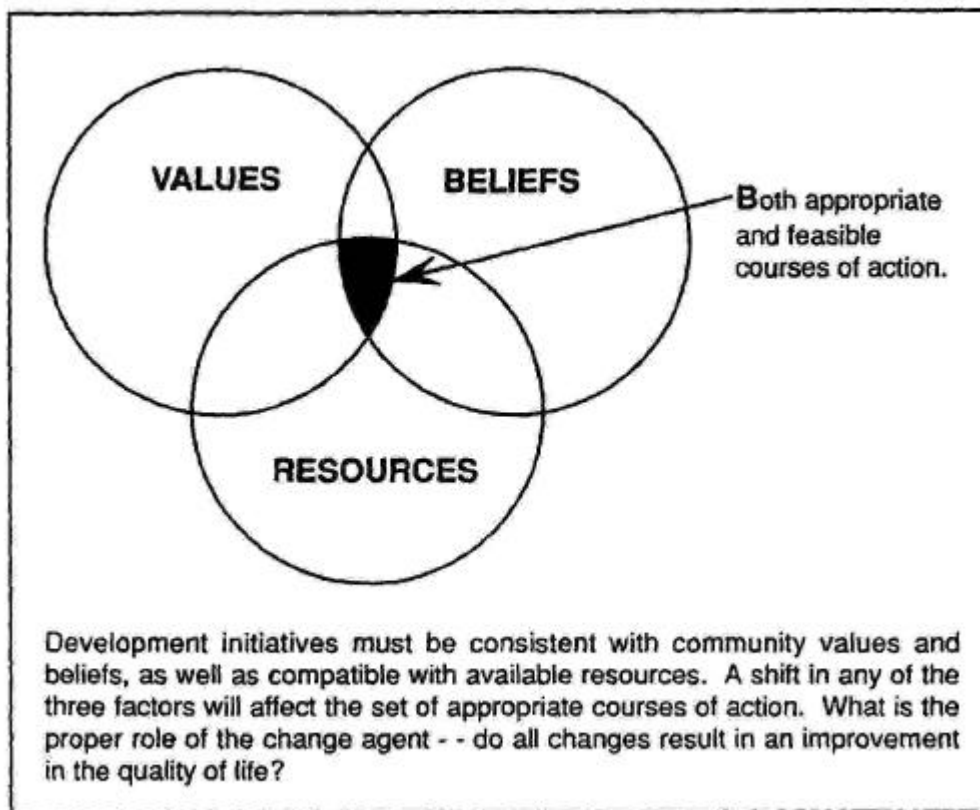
VALUES

BELIEFS

Both appropriate and feasible courses of action.

RESOURCES

Development initiatives must be consistent with community values and beliefs, as well as compatible with available resources. A shift in any of the three factors will affect the set of appropriate courses of action. What is the proper role of the change agent - - do all changes result in an improvement in the quality of life?